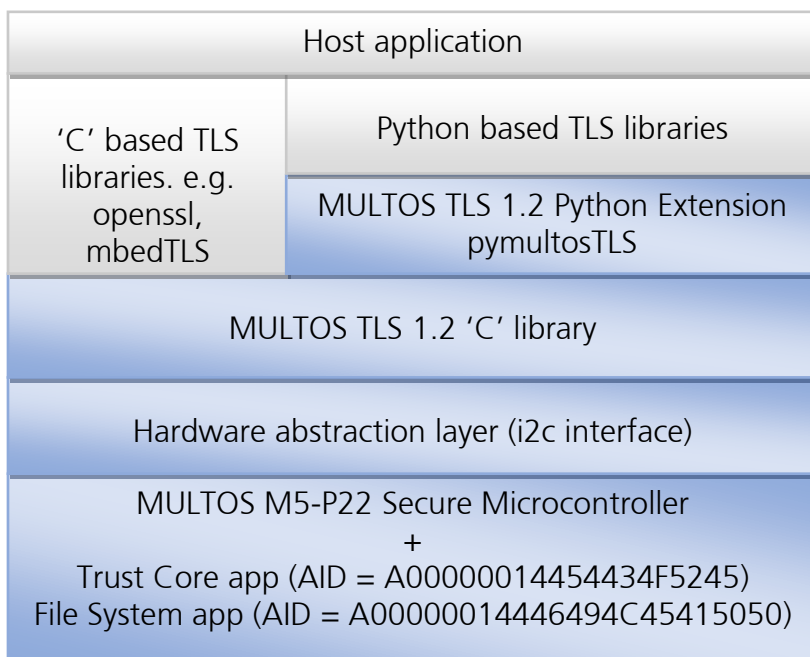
Host application

'C' based TLS libraries. e.g. openssl, mbedTLS

Python based TLS libraries

MULTOS TLS 1.2 Python Extension pymultosTLS

MULTOS TLS 1.2 'C' library

Hardware abstraction layer (i2c interface)

MULTOS M5-P22 Secure Microcontroller
+
Trust Core app (AID = A00000014454434F5245)
File System app (AID = A00000014446494C45415050)